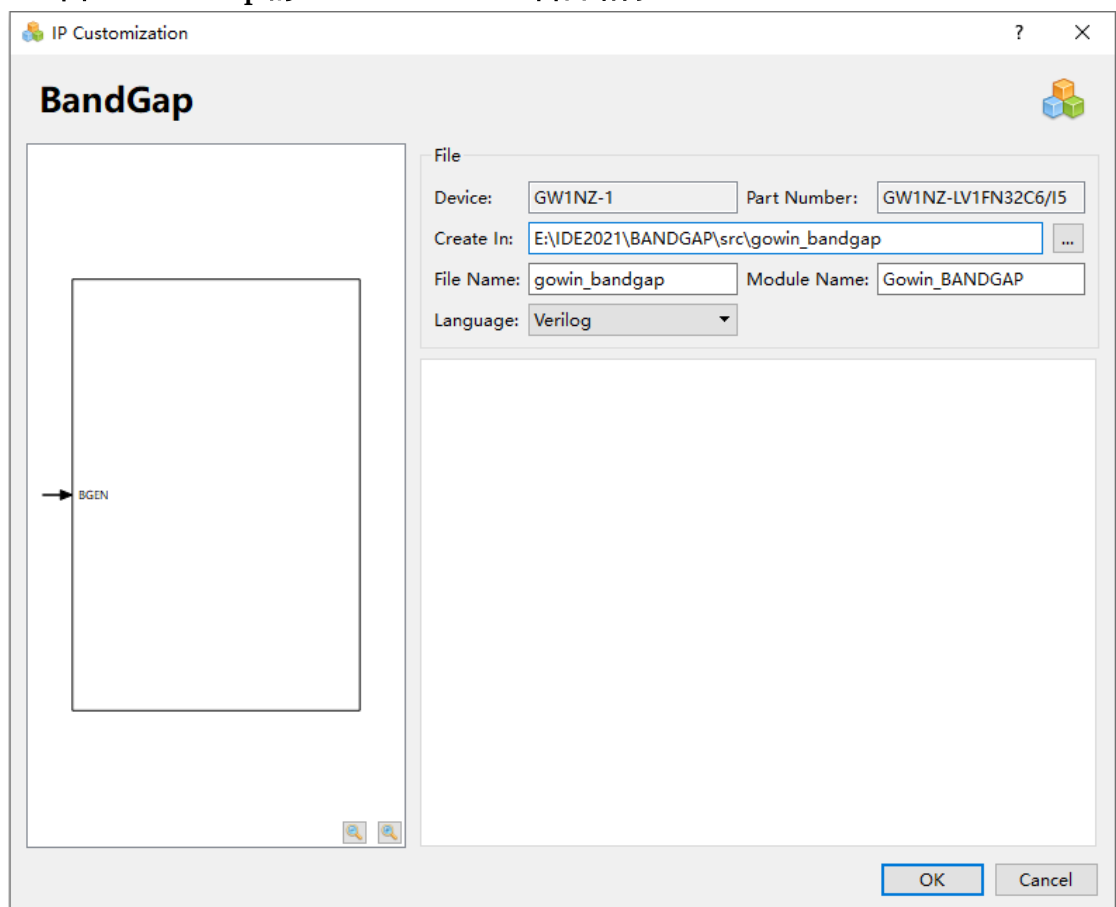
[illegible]

IP Customization

? ✕

BandGap

BGEN

File

Device: GW1NZ-1

Part Number: GW1NZ-LV1FN32C6/I5

Create In: E:\IDE2021\BANDGAP\src\gowin_bandgap

...

File Name: gowin_bandgap

Module Name: Gowin_BANDGAP

Language: Verilog

OK

Cancel